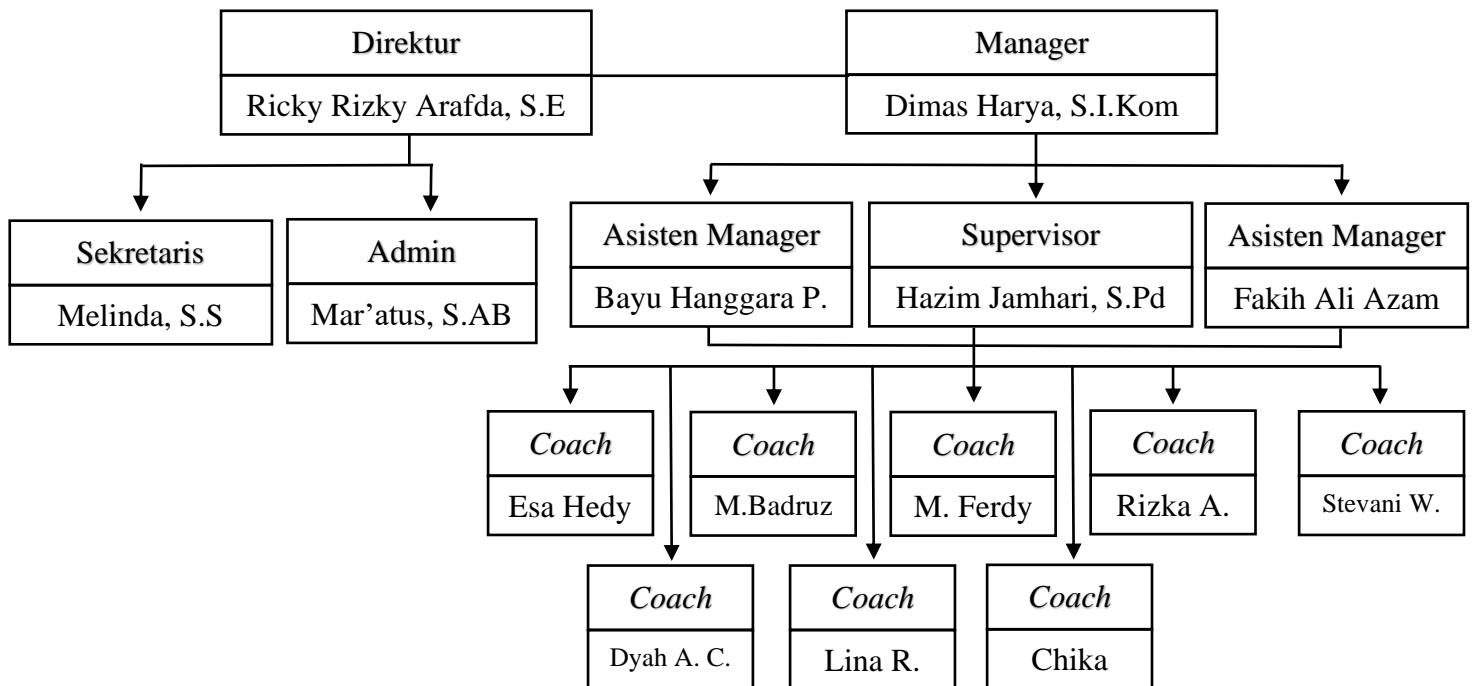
Direktur
Ricky Rizky Arafda, S.E

Manager
Dimas Harya, S.I.Kom

Sekretaris
Melinda, S.S

Admin
Mar'atus, S.AB

Asisten Manager
Bayu Hanggara P.

Supervisor
Hazim Jamhari, S.Pd

Asisten Manager
Fakih Ali Azam

*Coach*
Esa Hedy

*Coach*
M.Badruz

*Coach*
M. Ferdy

*Coach*
Rizka A.

*Coach*
Stevani W.

*Coach*
Dyah A. C.

*Coach*
Lina R.

*Coach*
Chika